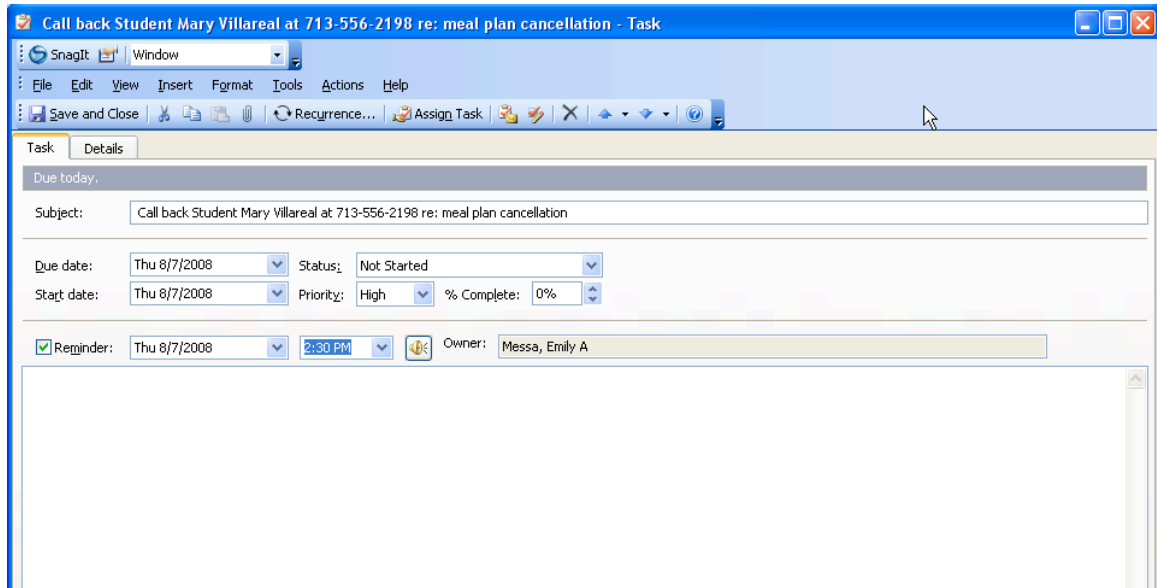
Call back Student Mary Villareal at 713-556-2198 re: meal plan cancellation - Task

SnagIt Window

File Edit View Insert Format Tools Actions Help

Save and Close Recurrence... Assign Task

Task Details

Due today.

Subject: Call back Student Mary Villareal at 713-556-2198 re: meal plan cancellation

Due date: Thu 8/7/2008 Status: Not Started

Start date: Thu 8/7/2008 Priority: High % Complete: 0%

Reminder: Thu 8/7/2008 2:30 PM Owner: Messa, Emily A